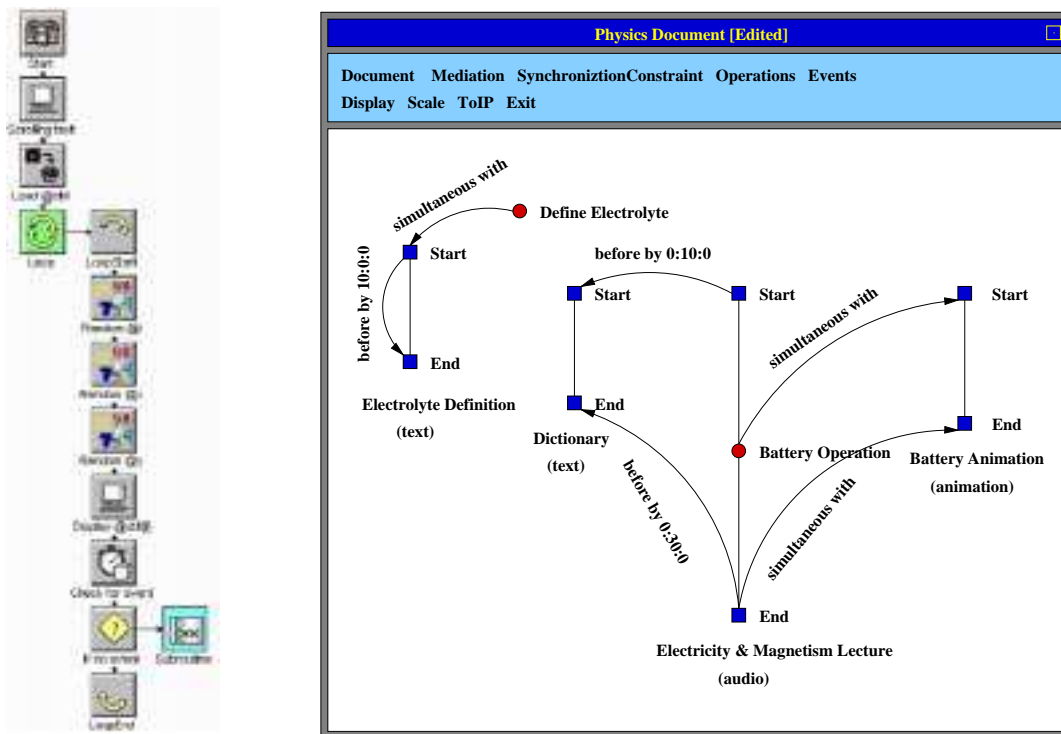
Start

Scrolling text

Load Grid

Loop

LoopStart

Random

Random

Random

Display

Check for event

If no event

Subroutine

LoopEnd

Physics Document [Edited]

Document Mediation SynchroniztionConstraint Operations Events
Display Scale ToIP Exit

simultaneous with

Define Electrolyte

before by 10:0:0

Start

End

Electrolyte Definition
(text)

before by 0:10:0

Start

Start

Start

simultaneous with

End

End

Dictionary
(text)

Battery Operation

Battery Animation
(animation)

before by 0:30:0

simultaneous with

End

Electricity & Magnetism Lecture
(audio)